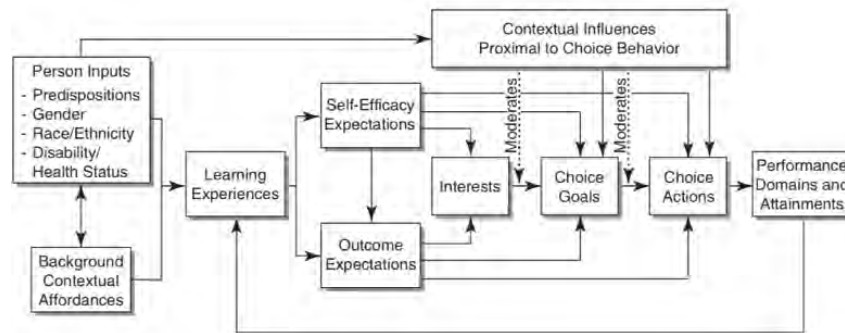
Contextual Influences
Proximal to Choice Behavior

Person Inputs
- Predispositions
- Gender
- Race/Ethnicity
- Disability/
Health Status

Background
Contextual
Affordances

Learning
Experiences

Self-Efficacy
Expectations

Outcome
Expectations

Moderates

Interests

Choice
Goals

Moderates

Choice
Actions

Performance
Domains and
Attainments